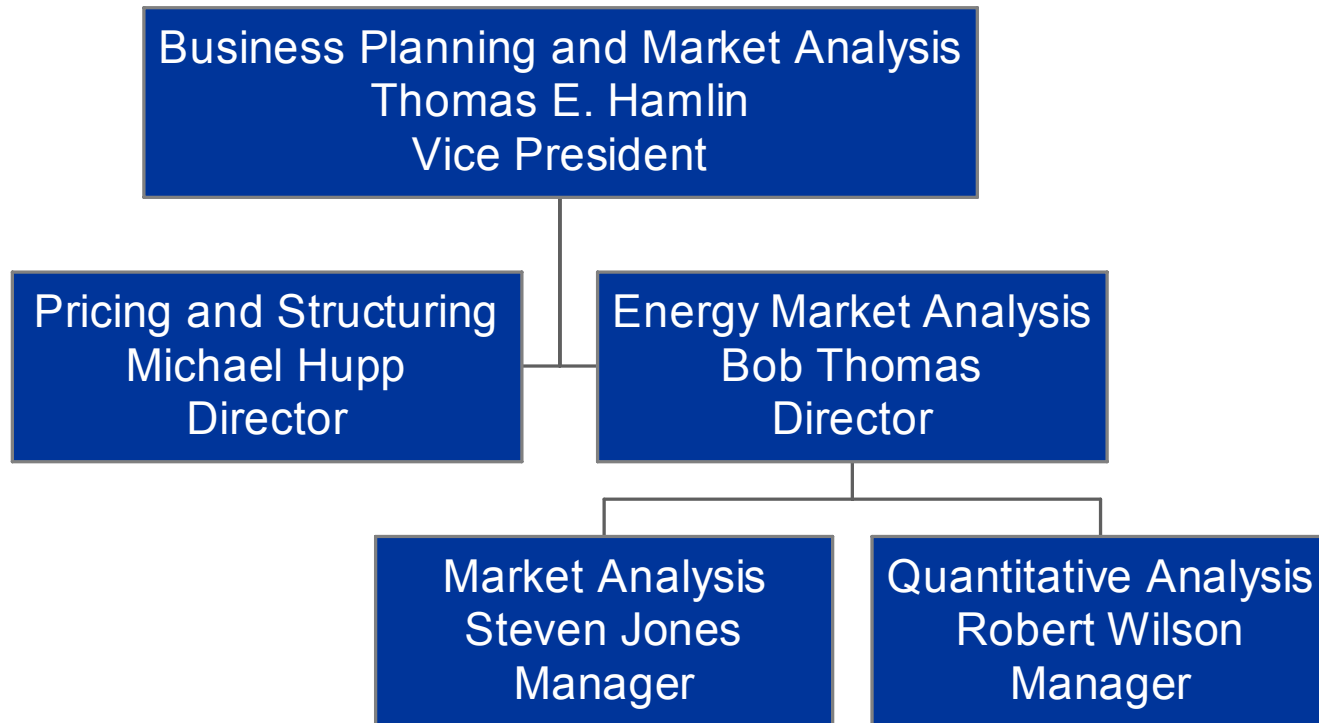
Business Planning and Market Analysis
Thomas E. Hamlin
Vice President

Pricing and Structuring
Michael Hupp
Director

Energy Market Analysis
Bob Thomas
Director

Market Analysis
Steven Jones
Manager

Quantitative Analysis
Robert Wilson
Manager